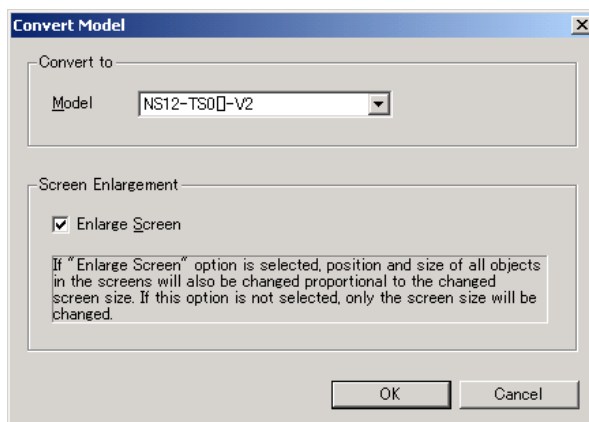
Convert Model

Convert to

Model NS12-TS0□-V2

Screen Enlargement

Enlarge Screen

If "Enlarge Screen" option is selected, position and size of all objects in the screens will also be changed proportional to the changed screen size. If this option is not selected, only the screen size will be changed.

OK Cancel